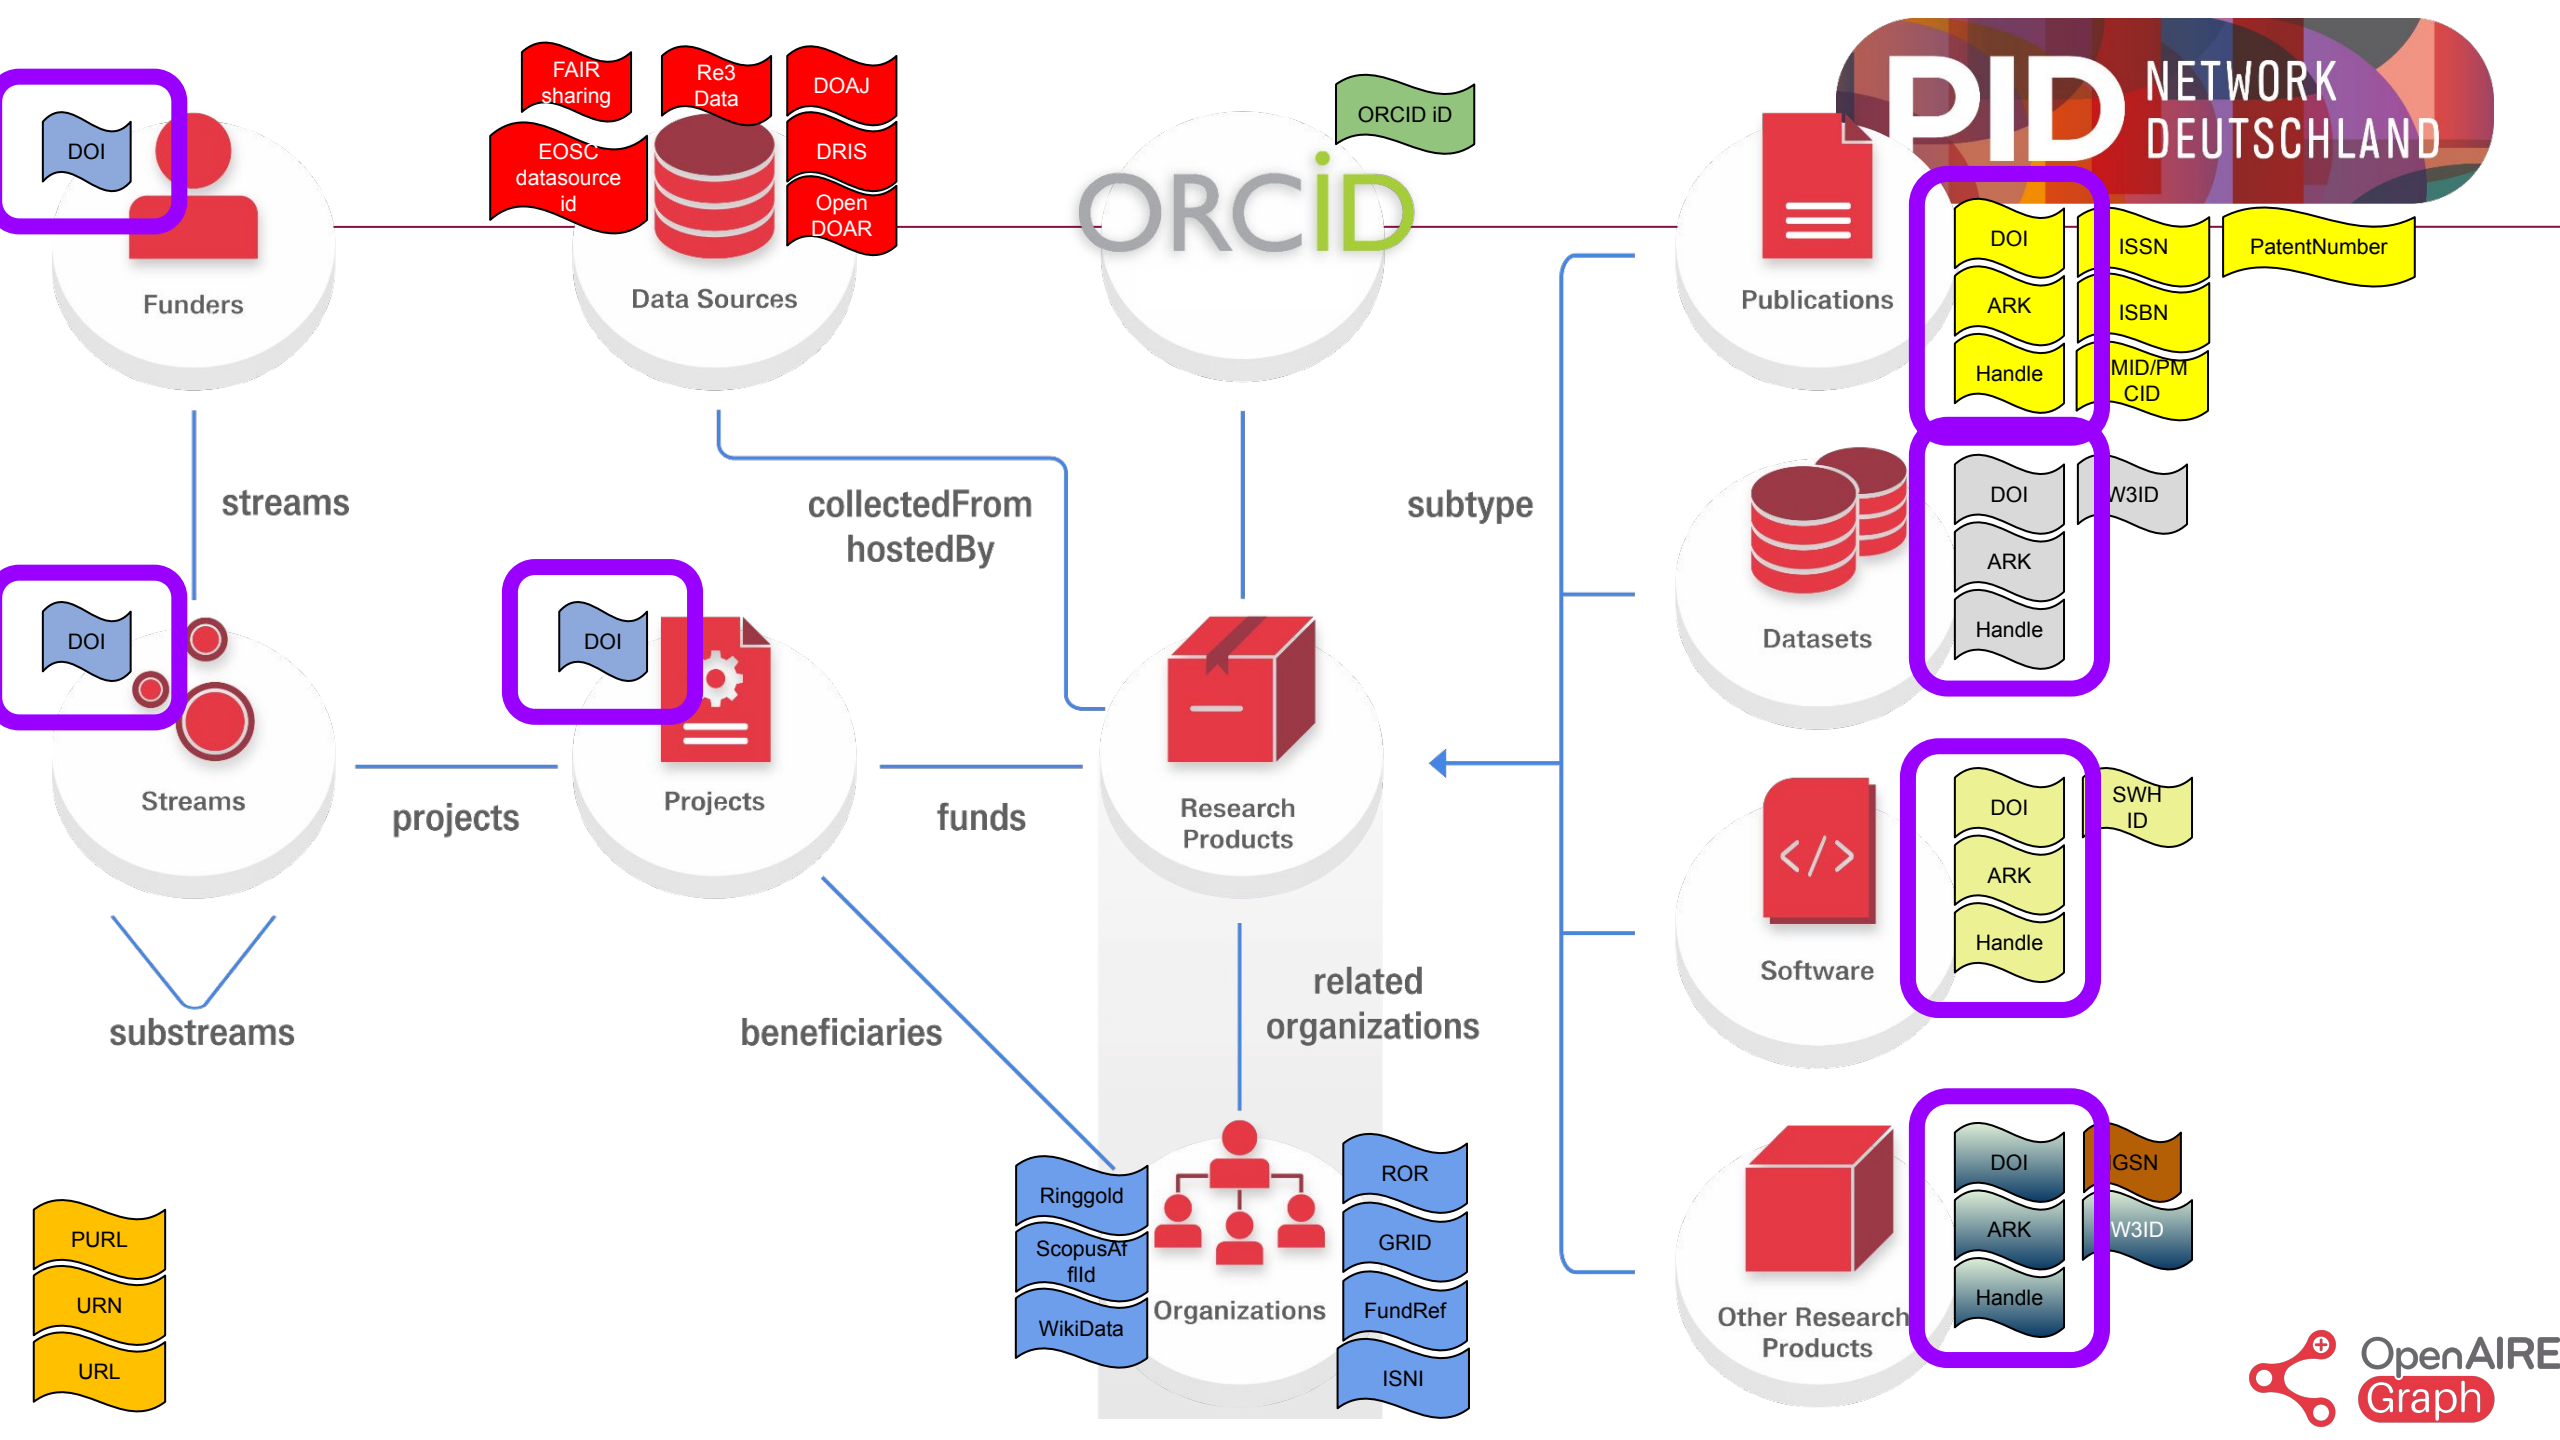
PID NETWORK DEUTSCHLAND

DOI
Funders

FAIR sharing
Re3 Data
DOAJ
EOSC datasource id
DRIS
Open DOAR
Data Sources

ORCID iD
ORCiD

Publications
DOI
ARK
Handle
ISSN
ISBN
MID/PMCID
PatentNumber

streams

collectedFrom
hostedBy

subtype

Datasets
DOI
ARK
Handle
W3ID

DOI
Streams

DOI
Projects

Research Products

projects

funds

Software
DOI
ARK
Handle
SWH ID

substreams

beneficiaries

related organizations

Ringgold
ScopusAffId
WikiData
Organizations
ROR
GRID
FundRef
ISNI

Other Research Products
DOI
ARK
Handle
GSN
W3ID

PURL
URN
URL

OpenAIRE Graph